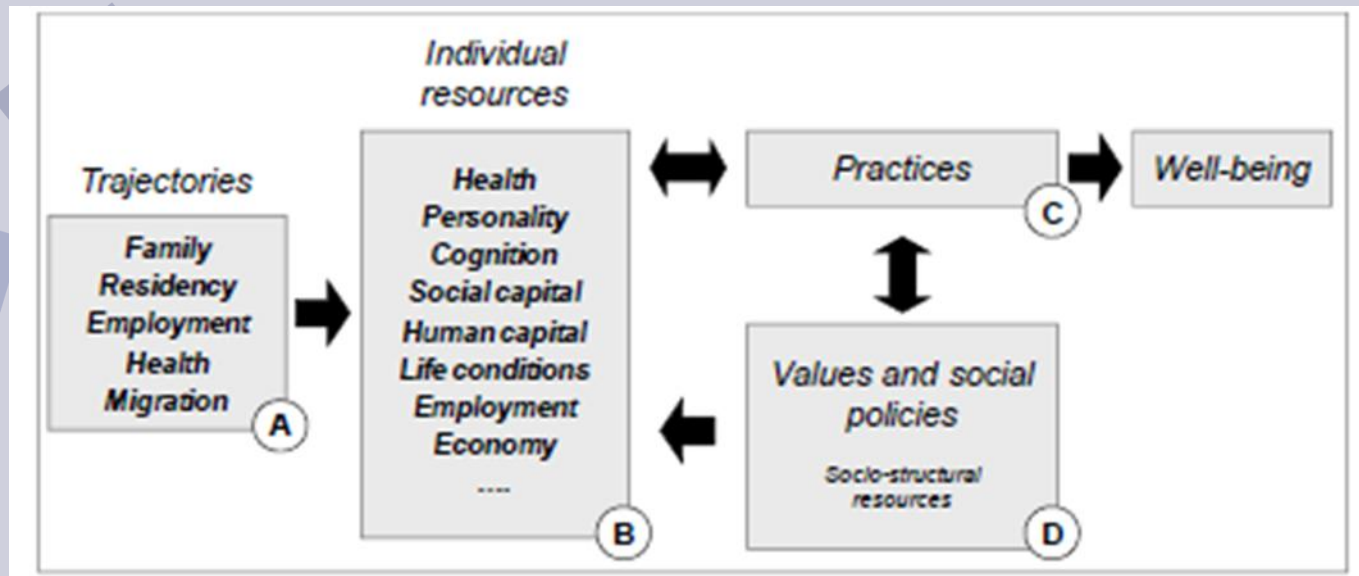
Trajectories

Family
Residency
Employment
Health
Migration

A

Individual resources

Health
Personality
Cognition
Social capital
Human capital
Life conditions
Employment
Economy
....

B

Practices

C

Well-being

Values and social policies

Socio-structural resources

D